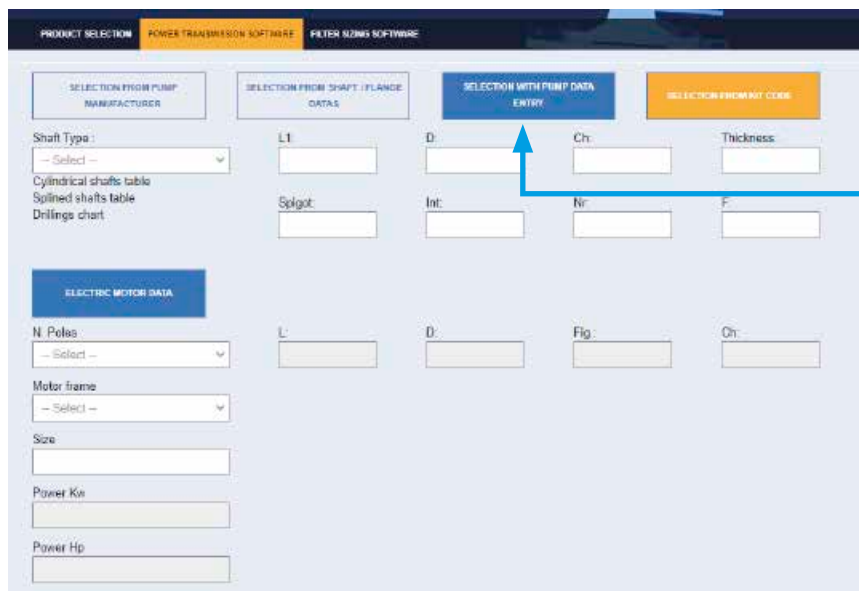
PRODUCT SELECTION POWER TRANSMISSION SOFTWARE FILTER SIZING SOFTWARE

SELECTION FROM PUMP MANUFACTURER

SELECTION FROM SHAFT / FLANGE DATAS

SELECTION WITH PUMP DATA ENTRY

SELECTION FROM KIT CODE

Shaft Type :
-- Select --
Cylindrical shafts table
Splined shafts table
Drillings chart

L1:
D:
Ch:
Thickness:

Spigot:
Int:
Nr:
F:

ELECTRIC MOTOR DATA

N. Poles
-- Select --

L:
D:
Flg:
Ch:

Motor frame
-- Select --

Size

Power Kw

Power Hp